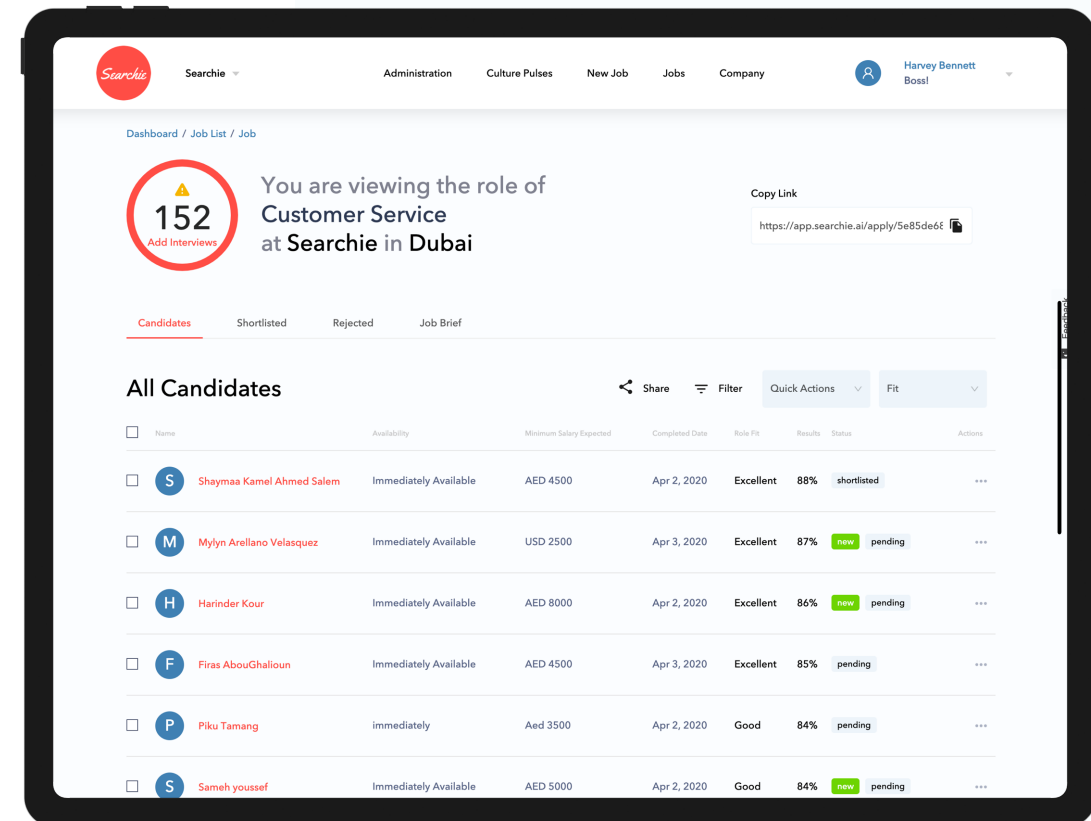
Searchie

Searchie

Administration Culture Pulses New Job Jobs Company

Harvey Bennett
Boss!

Dashboard / Job List / Job

152
Add Interviews

You are viewing the role of
Customer Service
at Searchie in Dubai

Copy Link

https://app.searchie.ai/apply/5e85de68

Candidates Shortlisted Rejected Job Brief

All Candidates

Share Filter Quick Actions Fit

| | Name | Availability | Minimum Salary Expected | Completed Date | Role Fit | Results | Status | Actions |
|---|---|---|---|---|---|---|---|---|
| | S Shaymaa Kamel Ahmed Salem | Immediately Available | AED 4500 | Apr 2, 2020 | Excellent | 88% | shortlisted | ··· |
| | M Mylyn Arellano Velasquez | Immediately Available | USD 2500 | Apr 3, 2020 | Excellent | 87% | new pending | ··· |
| | H Harinder Kour | Immediately Available | AED 8000 | Apr 2, 2020 | Excellent | 86% | new pending | ··· |
| | F Firas AbouGhalioun | Immediately Available | AED 4500 | Apr 3, 2020 | Excellent | 85% | pending | ··· |
| | P Piku Tamang | immediately | Aed 3500 | Apr 2, 2020 | Good | 84% | pending | ··· |
| | S Sameh youssef | Immediately Available | AED 5000 | Apr 2, 2020 | Good | 84% | new pending | ··· |